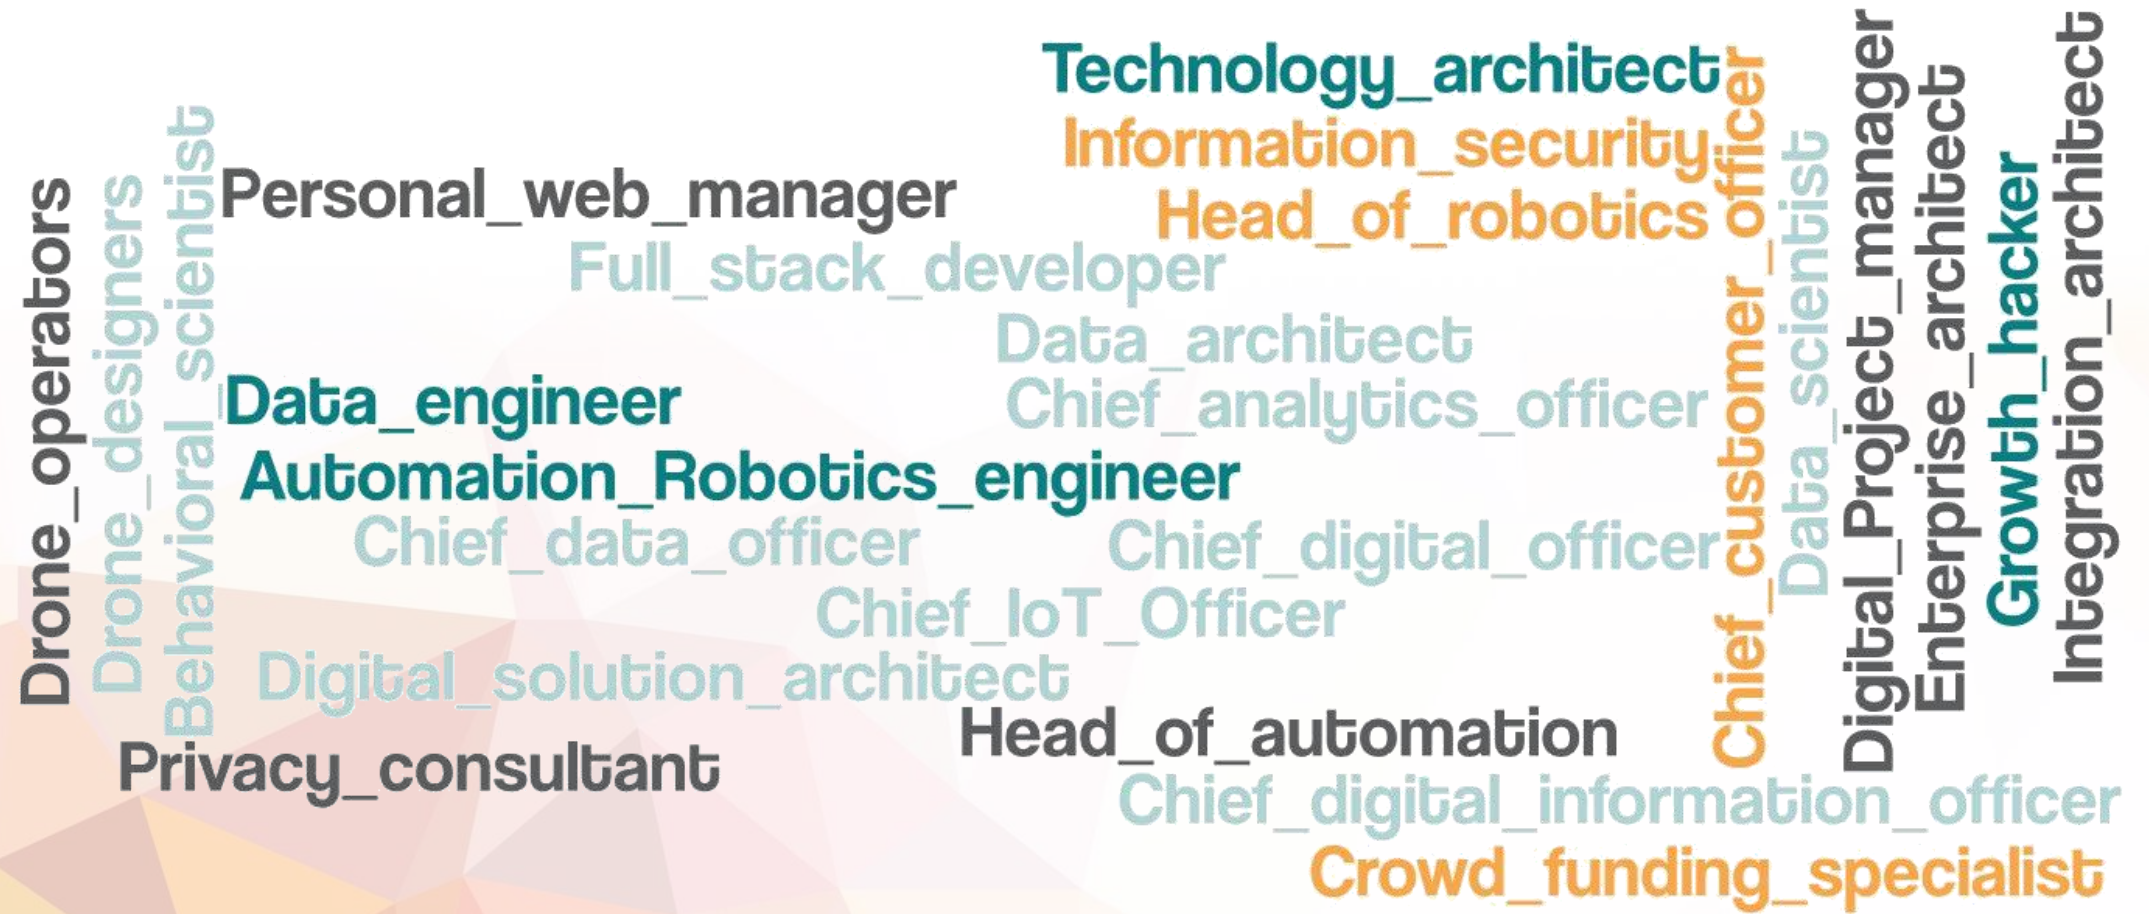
Drone_operators

Drone_designers

Behavioral_scientist

Personal_web_manager

Technology_architect

Information_security

Head_of_robotics

Full_stack_developer

Data_architect

Chief_analytics_officer

Data_engineer

Automation_Robotics_engineer

Chief_data_officer

Chief_digital_officer

Chief_IoT_Officer

Digital_solution_architect

Head_of_automation

Privacy_consultant

Chief_digital_information_officer

Crowd_funding_specialist

Chief_customer_officer

Data_scientist

Digital_Project_manager

Enterprise_architect

Growth_hacker

Integration_architect